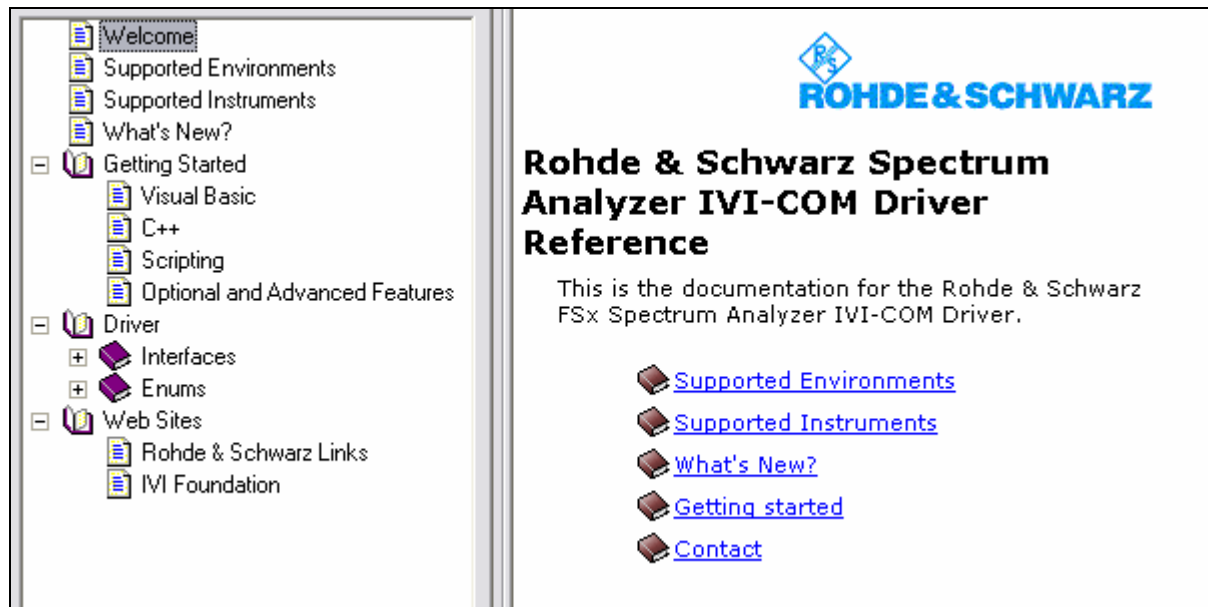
Welcome
Supported Environments
Supported Instruments
What's New?
Getting Started
Visual Basic
C++
Scripting
Optional and Advanced Features
Driver
Interfaces
Enums
Web Sites
Rohde & Schwarz Links
IVI Foundation

ROHDE&SCHWARZ

Rohde & Schwarz Spectrum Analyzer IVI-COM Driver Reference

This is the documentation for the Rohde & Schwarz FSx Spectrum Analyzer IVI-COM Driver.

Supported Environments
Supported Instruments
What's New?
Getting started
Contact